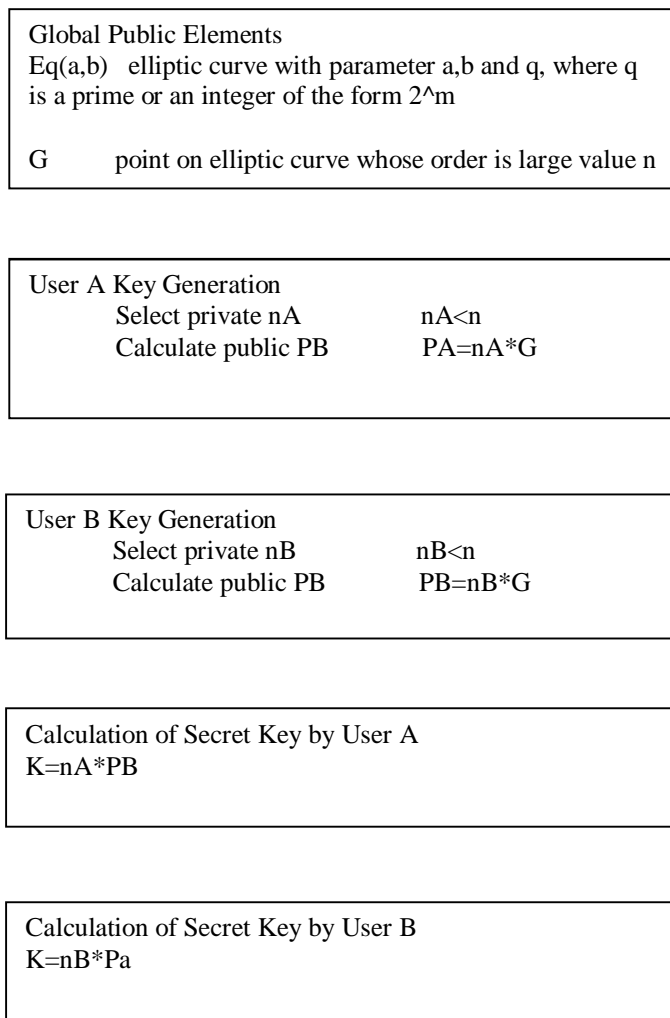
Global Public Elements
Eq(a,b) elliptic curve with parameter a,b and q, where q is a prime or an integer of the form 2^m

G point on elliptic curve whose order is large value n

User A Key Generation
Select private nA nA<n
Calculate public PB PA=nA*G

User B Key Generation
Select private nB nB<n
Calculate public PB PB=nB*G

Calculation of Secret Key by User A
K=nA*PB

Calculation of Secret Key by User B
K=nB*Pa